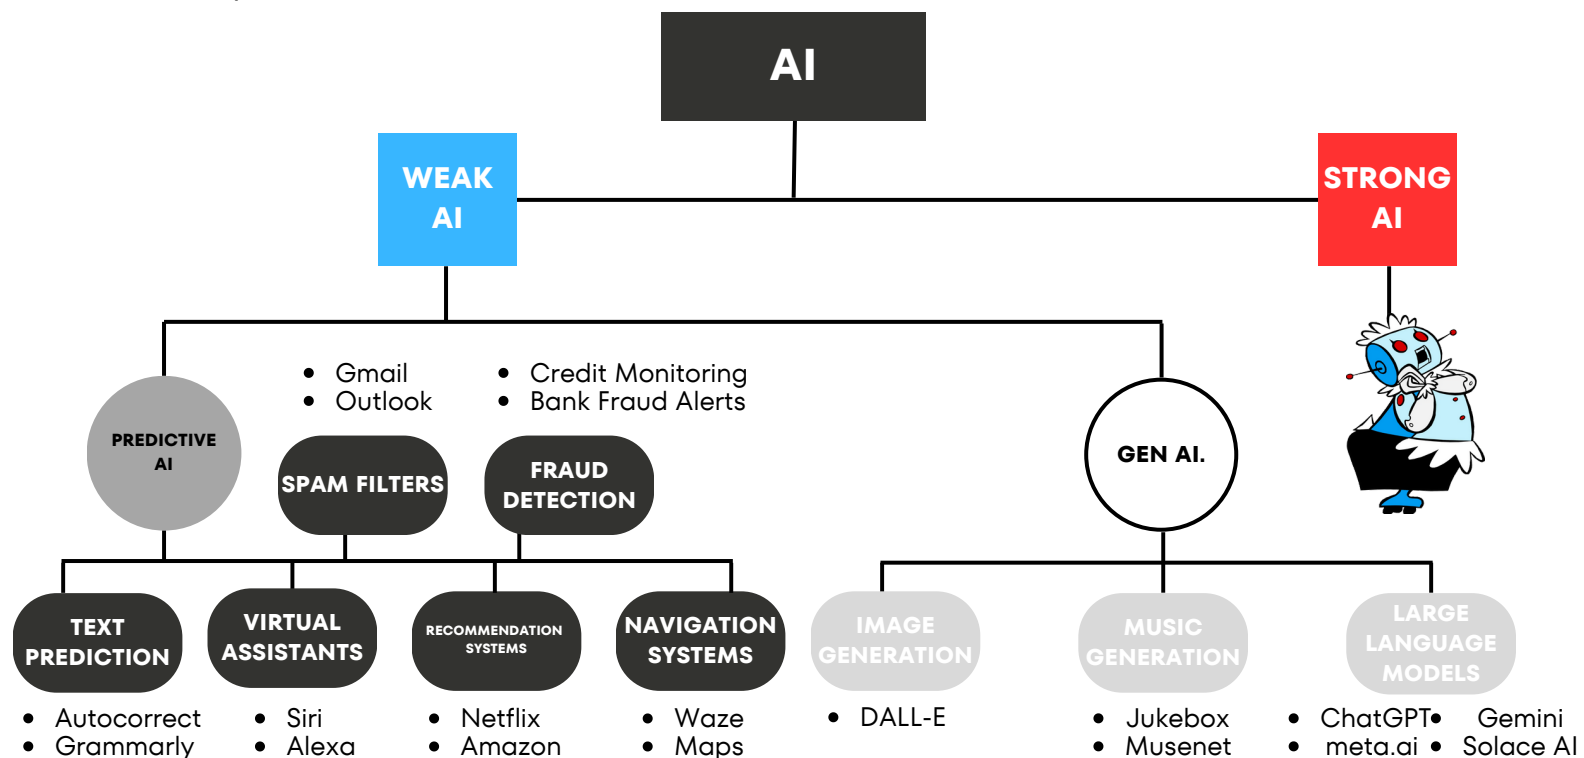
AI

WEAK AI

STRONG AI

PREDICTIVE AI

- Gmail
- Outlook

SPAM FILTERS

- Credit Monitoring
- Bank Fraud Alerts

FRAUD DETECTION

GEN AI.

TEXT PREDICTION

- Autocorrect
- Grammarly

VIRTUAL ASSISTANTS

- Siri
- Alexa

RECOMMENDATION SYSTEMS

- Netflix
- Amazon

NAVIGATION SYSTEMS

- Waze
- Maps

IMAGE GENERATION

- DALL-E

MUSIC GENERATION

- Jukebox
- Musenet

LARGE LANGUAGE MODELS

- ChatGPT
- Gemini
- meta.ai
- Solace AI